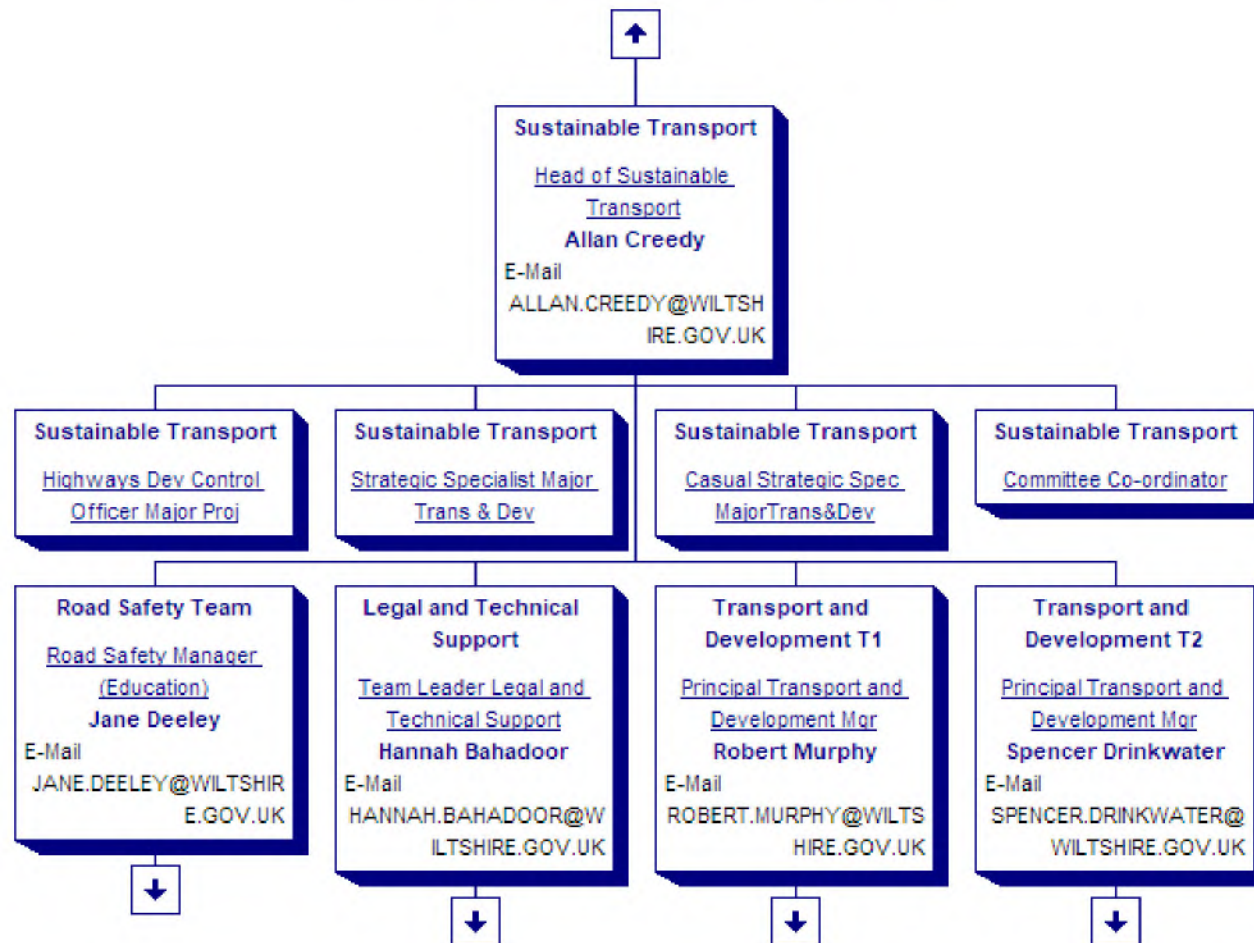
Sustainable Transport
Head of Sustainable Transport
Allan Creedy
E-Mail
ALLAN.CREEDY@WILTSHIRE.GOV.UK

Sustainable Transport
Highways Dev Control Officer Major Proj

Sustainable Transport
Strategic Specialist Major Trans & Dev

Sustainable Transport
Casual Strategic Spec MajorTrans&Dev

Sustainable Transport
Committee Co-ordinator

Road Safety Team
Road Safety Manager (Education)
Jane Deeley
E-Mail
JANE.DEELEY@WILTSHIRE.GOV.UK

Legal and Technical Support
Team Leader Legal and Technical Support
Hannah Bahadoor
E-Mail
HANNAH.BAHADOOR@WILTSHIRE.GOV.UK

Transport and Development T1
Principal Transport and Development Mgr
Robert Murphy
E-Mail
ROBERT.MURPHY@WILTSHIRE.GOV.UK

Transport and Development T2
Principal Transport and Development Mgr
Spencer Drinkwater
E-Mail
SPENCER.DRINKWATER@WILTSHIRE.GOV.UK